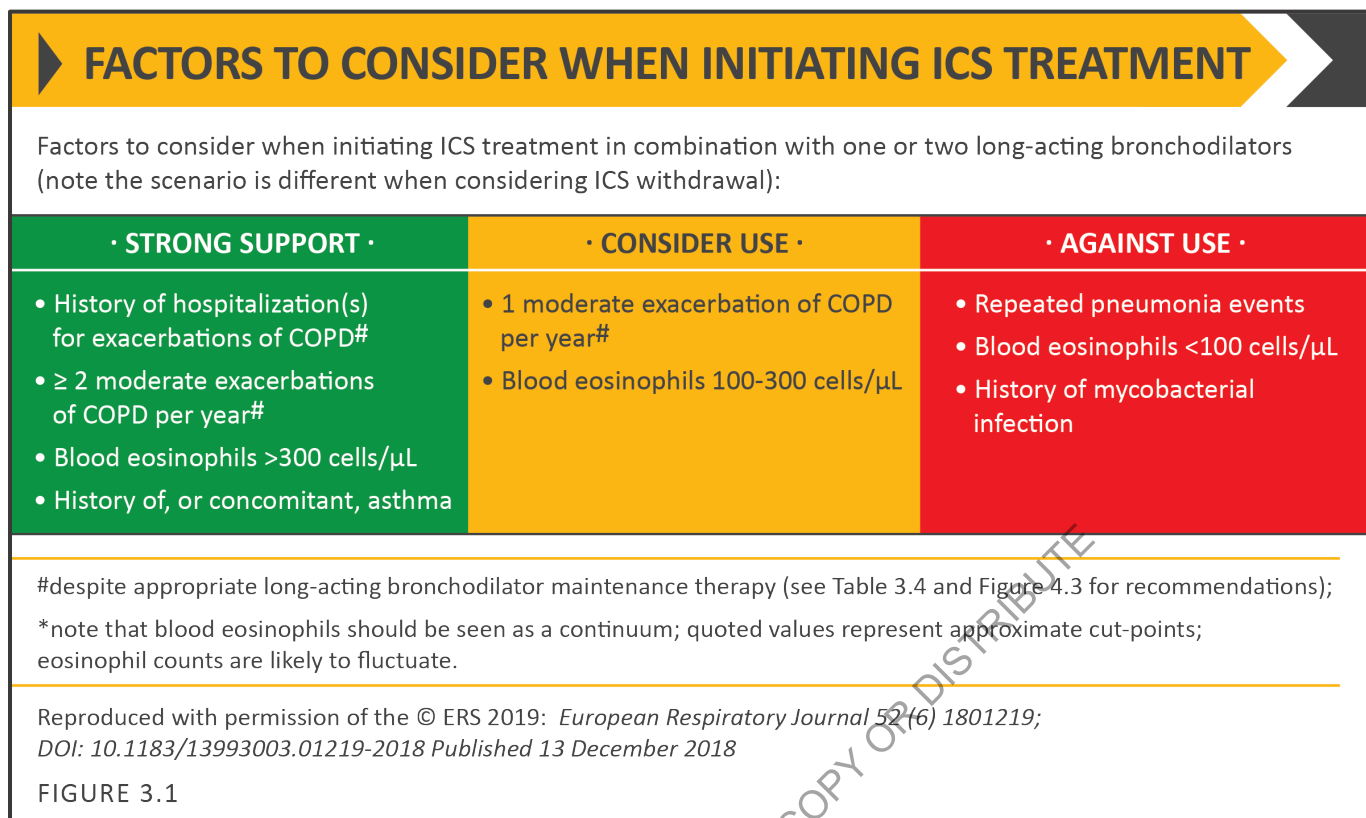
FACTORS TO CONSIDER WHEN INITIATING ICS TREATMENT

Factors to consider when initiating ICS treatment in combination with one or two long-acting bronchodilators (note the scenario is different when considering ICS withdrawal):

| · STRONG SUPPORT · | · CONSIDER USE · | · AGAINST USE · |
|---|---|---|
| • History of hospitalization(s) for exacerbations of COPD# • ≥ 2 moderate exacerbations of COPD per year# • Blood eosinophils >300 cells/µL • History of, or concomitant, asthma | • 1 moderate exacerbation of COPD per year# • Blood eosinophils 100-300 cells/µL | • Repeated pneumonia events • Blood eosinophils <100 cells/µL • History of mycobacterial infection |

#despite appropriate long-acting bronchodilator maintenance therapy (see Table 3.4 and Figure 4.3 for recommendations);

*note that blood eosinophils should be seen as a continuum; quoted values represent approximate cut-points; eosinophil counts are likely to fluctuate.

Reproduced with permission of the © ERS 2019: European Respiratory Journal 52 (6) 1801219; DOI: 10.1183/13993003.01219-2018 Published 13 December 2018

FIGURE 3.1

COPY OR DISTRIBUTE